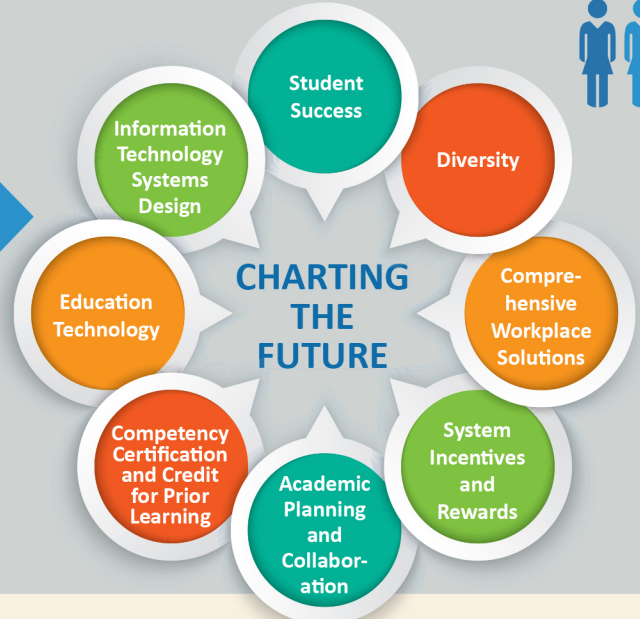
CHARTING THE FUTURE

Student Success

Diversity

Comprehensive Workplace Solutions

System Incentives and Rewards

Academic Planning and Collaboration

Competency Certification and Credit for Prior Learning

Education Technology

Information Technology Systems Design